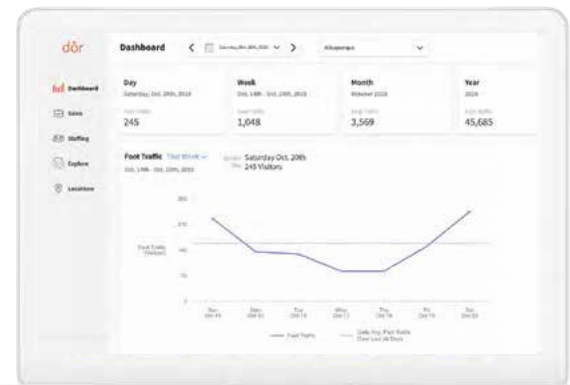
dōr

Dashboard

Sales

Staffing

Explore

Locations

Dashboard

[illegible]

Albuquerque

Day
Saturday, Oct. 20th, 2018
Foot Traffic
245

Week
Oct. 14th - Oct. 20th, 2018
Foot Traffic
1,048

Month
October 2018
Foot Traffic
3,569

Year
2018
Foot Traffic
45,685

Foot Traffic This Week
Oct. 14th - Oct. 20th, 2018

Saturday Oct. 20th
245 Visitors

Foot Traffic (Visitors)

200
150
100
50
0

Sun Oct 14
Mon Oct 15
Tue Oct 16
Wed Oct 17
Thu Oct 18
Fri Oct 19
Sat Oct 20

Foot Traffic
Daily Avg. Foot Traffic Over Last 28 Days